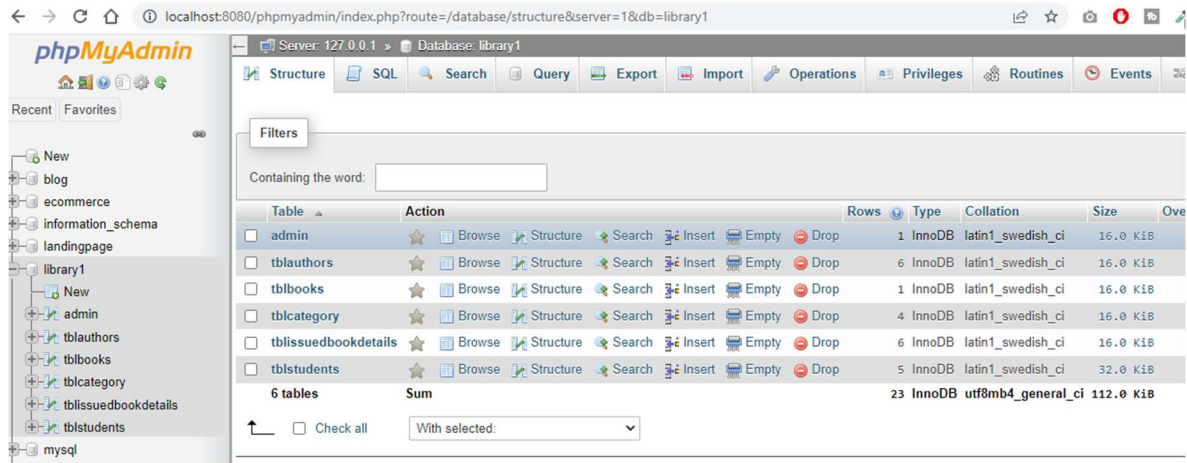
localhost:8080/phpmyadmin/index.php?route=/database/structure&server=1&db=library1

phpMyAdmin

Recent Favorites

New
blog
ecommerce
information_schema
landingpage
library1
New
admin
tblauthors
tblbooks
tblcategory
tblissuedbookdetails
tblstudents
mysql

Server: 127.0.0.1 » Database: library1

Structure SQL Search Query Export Import Operations Privileges Routines Events

Filters

Containing the word:

| Table | Action | | | | | | | Rows | Type | Collation | Size | Ove |
|---|---|---|---|---|---|---|---|---|---|---|---|---|
| admin | Browse | Structure | Search | Insert | Empty | Drop | | 1 | InnoDB | latin1_swedish_ci | 16.0 KiB | |
| tblauthors | Browse | Structure | Search | Insert | Empty | Drop | | 6 | InnoDB | latin1_swedish_ci | 16.0 KiB | |
| tblbooks | Browse | Structure | Search | Insert | Empty | Drop | | 1 | InnoDB | latin1_swedish_ci | 16.0 KiB | |
| tblcategory | Browse | Structure | Search | Insert | Empty | Drop | | 4 | InnoDB | latin1_swedish_ci | 16.0 KiB | |
| tblissuedbookdetails | Browse | Structure | Search | Insert | Empty | Drop | | 6 | InnoDB | latin1_swedish_ci | 16.0 KiB | |
| tblstudents | Browse | Structure | Search | Insert | Empty | Drop | | 5 | InnoDB | latin1_swedish_ci | 32.0 KiB | |
| 6 tables | Sum | | | | | | | 23 | InnoDB | utf8mb4_general_ci | 112.0 KiB | |

Check all With selected: